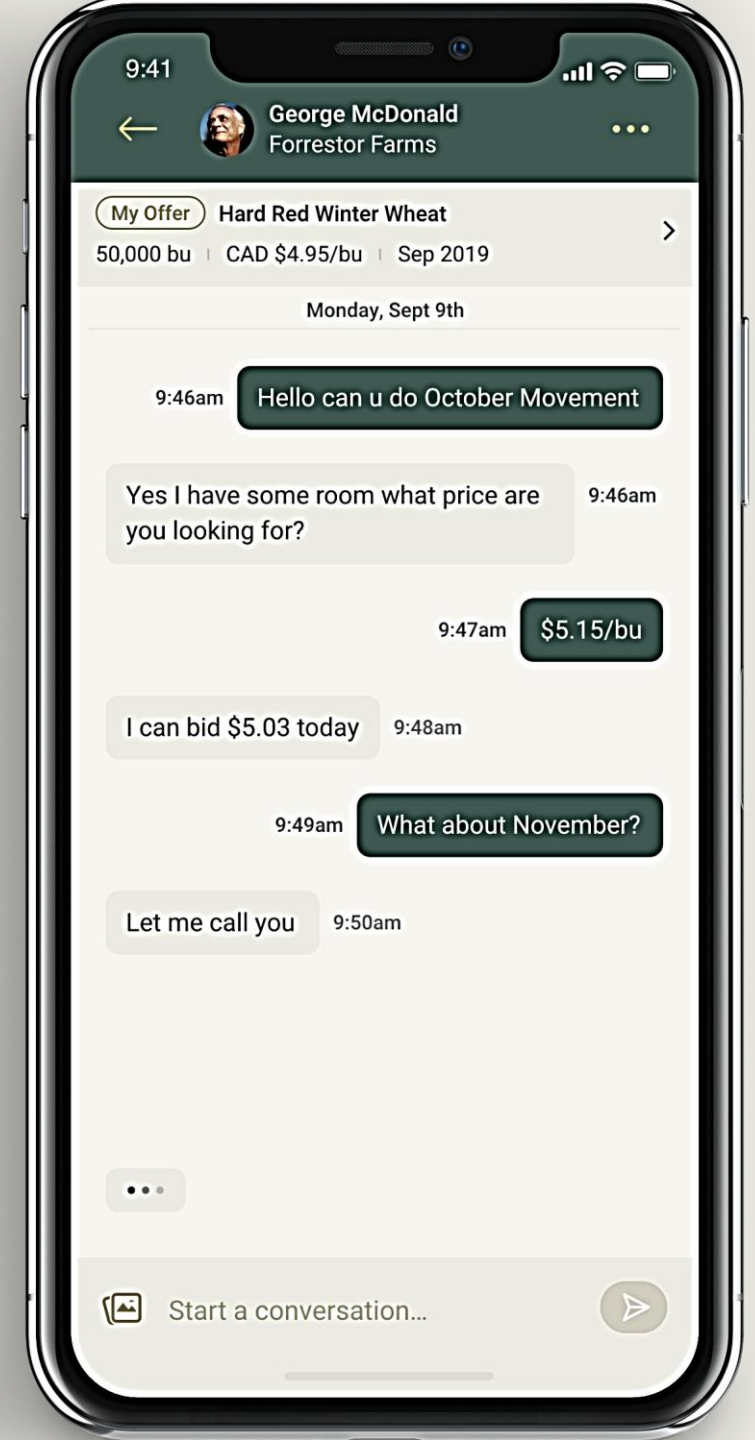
9:41

George McDonald
Forrestor Farms

My Offer Hard Red Winter Wheat
50,000 bu | CAD $4.95/bu | Sep 2019

Monday, Sept 9th

9:46am Hello can u do October Movement

Yes I have some room what price are you looking for? 9:46am

9:47am $5.15/bu

I can bid $5.03 today 9:48am

9:49am What about November?

Let me call you 9:50am

Start a conversation...